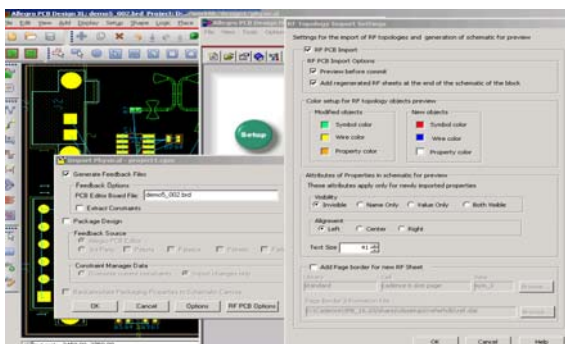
Allegro PCB Design XL: demo5_002.brd Project: D:...
File Edit View Add Display Setup Shape Logic Place
Allegro PCB Design XL
File View Tools Options
RF Topology Import Settings
Settings for the import of RF topologies and generation of schematic for preview
RF PCB Import
RF PCB Import Options
Preview before commit
Add regenerated RF sheets at the end of the schematic of the block
Color setup for RF topology objects preview
Modified objects
Symbol color
Wire color
Property color
New objects
Symbol color
Wire color
Property color
Attributes of Properties in schematic for preview
These attributes apply only for newly imported properties
Visibility
Invisible
Name Only
Value Only
Both Visible
Alignment
Left
Center
Right
Text Size 41
Add Page border for new RF Sheet
Library
standard
Cell
Cadence b size page
View
sym_1
Browse...
Page Border Information File
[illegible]
Browse...
OK
Cancel
Help
Setup
Import Physical - project1.cpm
Generate Feedback Files
Feedback Options
PCB Editor Board File: demo5_002.brd
Extract Constraints
Package Design
Feedback Source
Allegro PCB Editor
Pin Pairs
Parts
Fanout
Pinswaps
Pin Number
Constraint Manager Data
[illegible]
Import changes only
Re-distribute Packaging Properties in Schematic Canvas
OK
Cancel
Options
RF PCB Options